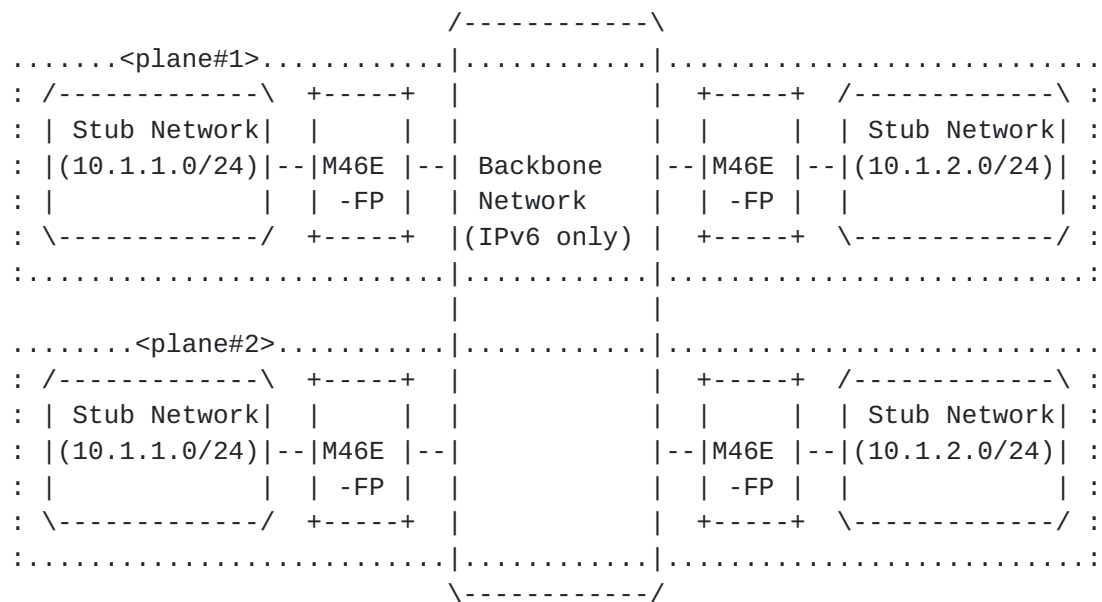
<plane#1>

Stub Network (10.1.1.0/24)

M46E -FP

Backbone Network (IPv6 only)

M46E -FP

Stub Network (10.1.2.0/24)

<plane#2>

Stub Network (10.1.1.0/24)

M46E -FP

M46E -FP

Stub Network (10.1.2.0/24)